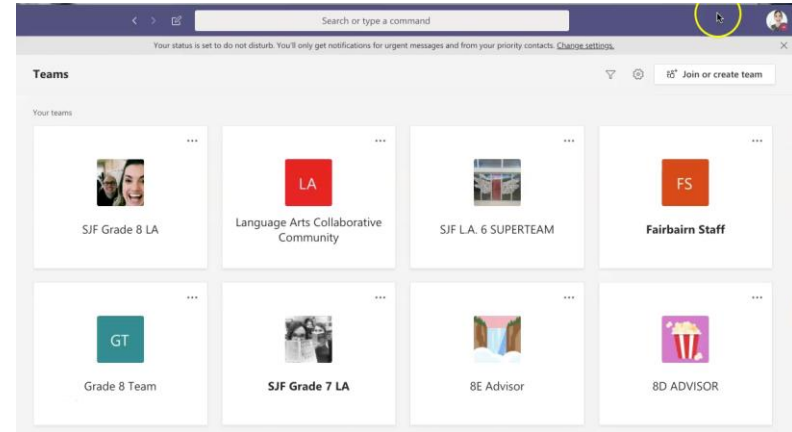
Search or type a command

Your status is set to do not disturb. You'll only get notifications for urgent messages and from your priority contacts. Change settings.

Teams

Join or create team

Your teams

...

SJF Grade 8 LA

...

LA

Language Arts Collaborative Community

...

SJF L.A. 6 SUPERTEAM

...

FS

Fairbairn Staff

...

GT

Grade 8 Team

...

SJF Grade 7 LA

...

8E Advisor

...

8D ADVISOR